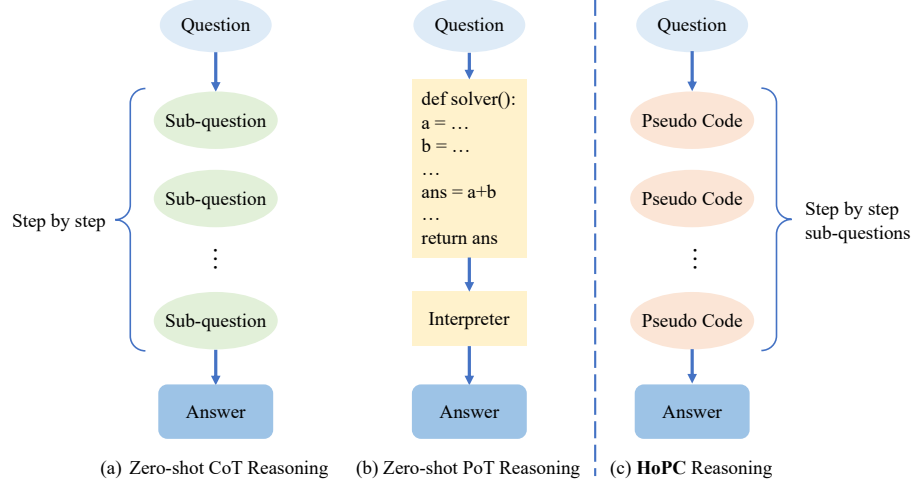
Question

Step by step

Sub-question

Sub-question

⋮

Sub-question

Answer

(a) Zero-shot CoT Reasoning

Question

def solver():
a = …
b = …
…
ans = a+b
…
return ans

Interpreter

Answer

(b) Zero-shot PoT Reasoning

Question

Pseudo Code

Pseudo Code

⋮

Pseudo Code

Step by step sub-questions

Answer

(c) **HoPC** Reasoning